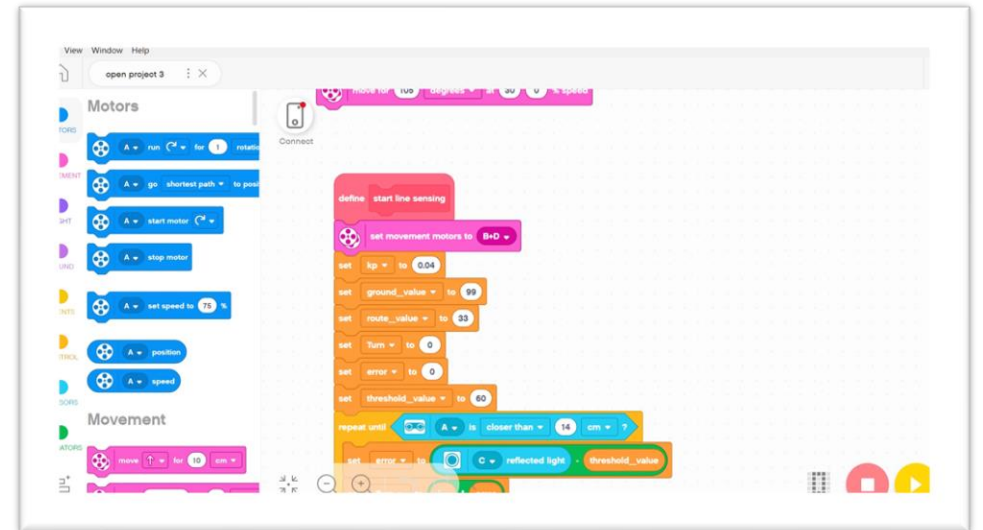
View Window Help

open project 3

Motors

TORS

MENT

GHT

UND

ENTS

TROL

SORS

ATORS

A run for 1 rotatio

A go shortest path to posi

A start motor

A stop motor

A set speed to 75 %

A position

A speed

Movement

move for 10 cm

move for 105 degrees at 30 0 % speed

Connect

define start line sensing

set movement motors to B+D

set kp to 0.04

set ground_value to 99

set route_value to 33

set Turn to 0

set error to 0

set threshold_value to 60

repeat until A is closer than 14 cm ?

set error to C reflected light - threshold_value